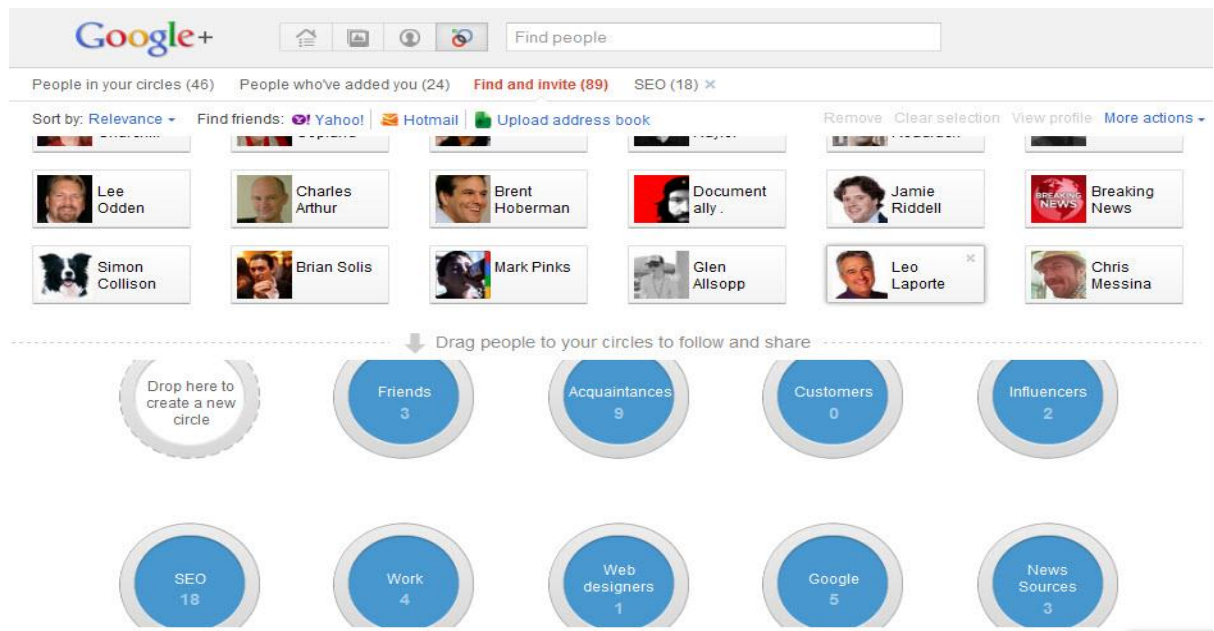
Google+

Find people

People in your circles (46) People who've added you (24) Find and invite (89) SEO (18) ×

Sort by: Relevance ▾ Find friends: Yahoo! Hotmail Upload address book

Remove Clear selection View profile More actions ▾

Lee Odden

Charles Arthur

Brent Hoberman

Document ally .

Jamie Riddell

Breaking News

Simon Collison

Brian Solis

Mark Pinks

Glen Allsopp

Leo Laporte

Chris Messina

Drag people to your circles to follow and share

Drop here to create a new circle

Friends 3

Acquaintances 9

Customers 0

Influencers 2

SEO 18

Work 4

Web designers 1

Google 5

News Sources 3